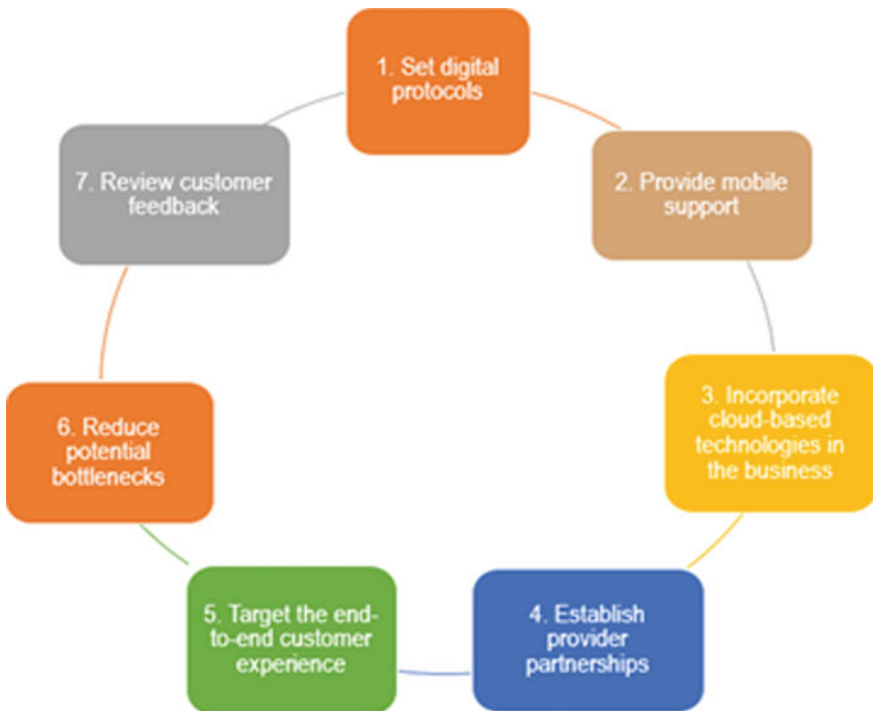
1. Set digital protocols

2. Provide mobile support

3. Incorporate cloud-based technologies in the business

4. Establish provider partnerships

5. Target the end-to-end customer experience

6. Reduce potential bottlenecks

7. Review customer feedback